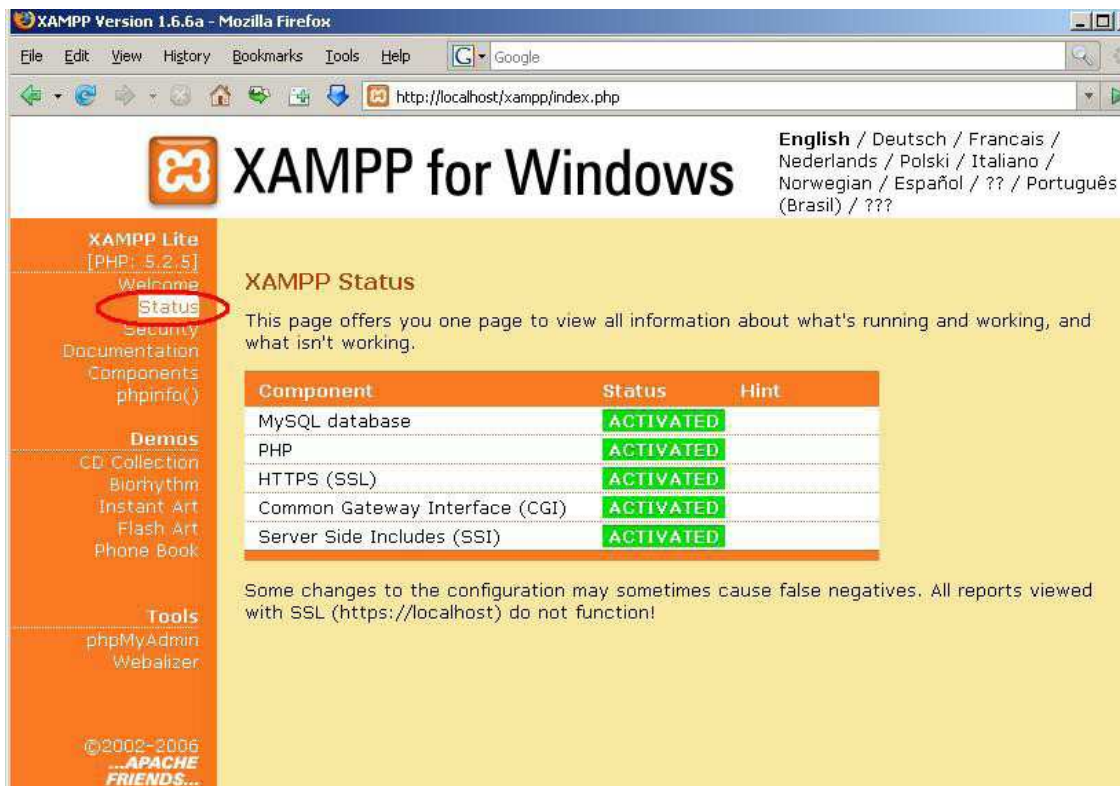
XAMPP Version 1.6.6a - Mozilla Firefox

File Edit View History Bookmarks Tools Help Google

http://localhost/xampp/index.php

XAMPP for Windows

English / Deutsch / Francais / Nederlands / Polski / Italiano / Norwegian / Español / ?? / Português (Brasil) / ???

XAMPP Lite
[PHP: 5.2.5]
Welcome
Status
Security
Documentation
Components
phpinfo()

Demos
CD Collection
Biorhythm
Instant Art
Flash Art
Phone Book

Tools
phpMyAdmin
Webalizer

©2002-2006
...APACHE FRIENDS...

XAMPP Status

This page offers you one page to view all information about what's running and working, and what isn't working.

| Component | Status | Hint |
|---|---|---|
| MySQL database | ACTIVATED | |
| PHP | ACTIVATED | |
| HTTPS (SSL) | ACTIVATED | |
| Common Gateway Interface (CGI) | ACTIVATED | |
| Server Side Includes (SSI) | ACTIVATED | |

Some changes to the configuration may sometimes cause false negatives. All reports viewed with SSL (https://localhost) do not function!